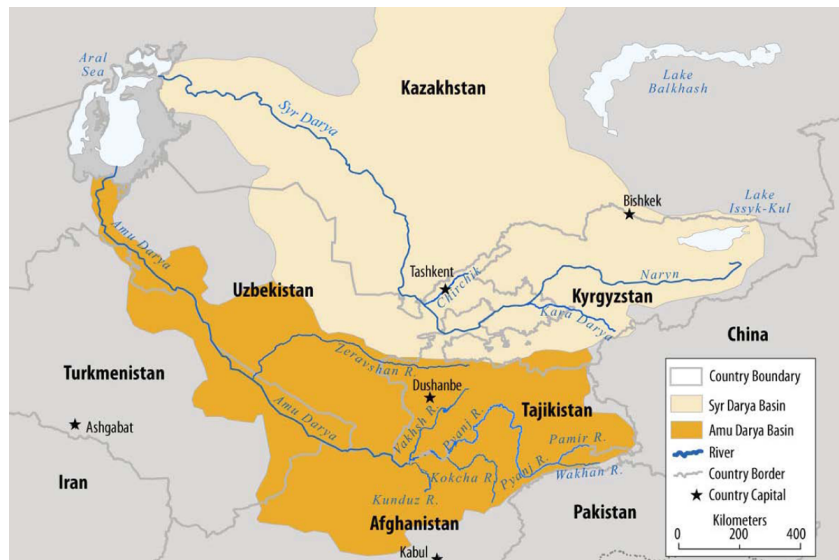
Aral Sea

Lake Balkhash

Kazakhstan

Syr Darya

Bishkek

Lake Issyk-Kul

Amu Darya

Tashkent

Chirchik

Naryn

Uzbekistan

Kyrgyzstan

Kara Darya

China

Turkmenistan

Zeravshan R.

Dushanbe

Vakhsh R.

Pyanj R.

Tajikistan

Amu Darya

Pamir R.

Ashgabat

Kokcha R.

Pyanj R.

Wakhan R.

Iran

Kunduz R.

Afghanistan

Pakistan

Kabul

Country Boundary
Syr Darya Basin
Amu Darya Basin
River
Country Border
Country Capital

Kilometers
0 200 400